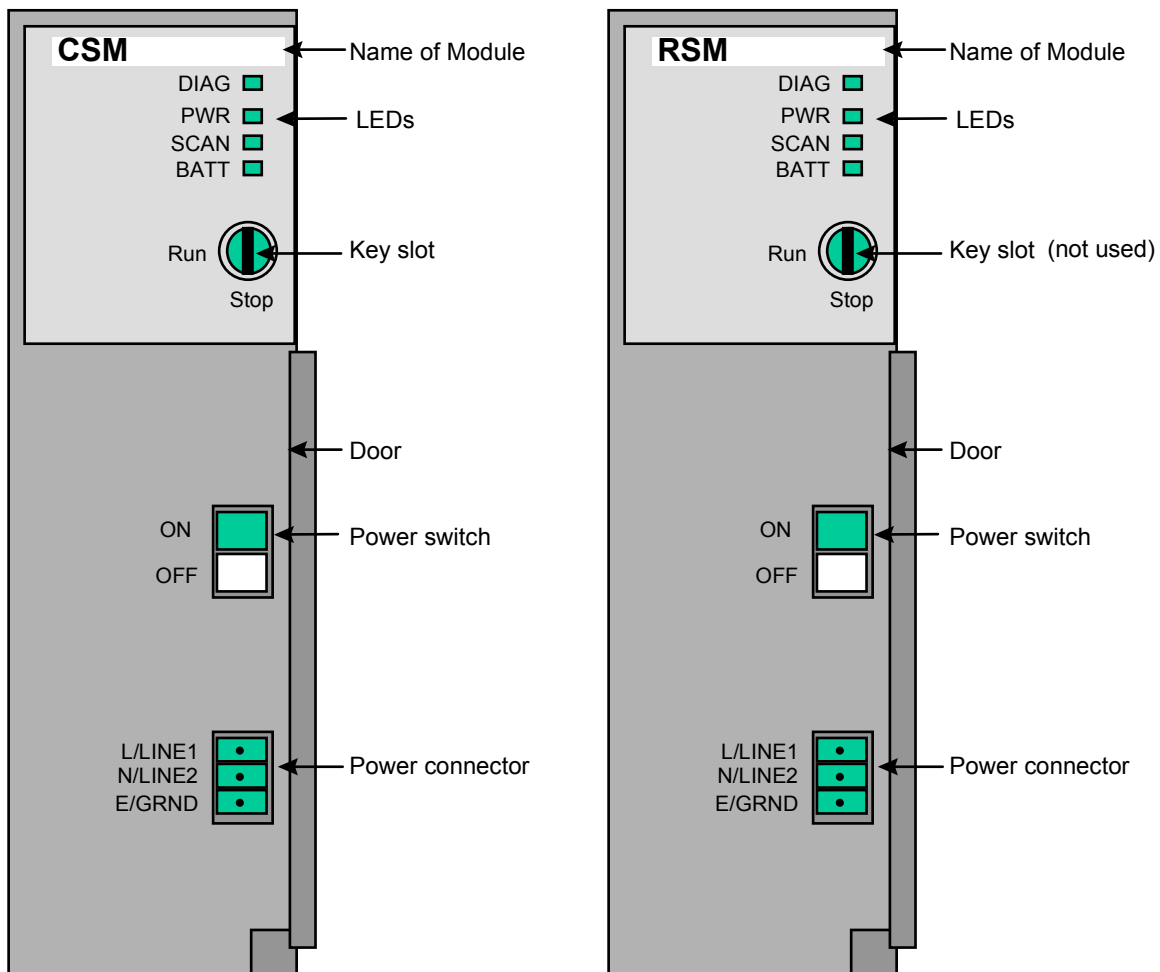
CSM
Name of Module
DIAG
PWR
SCAN
BATT
LEDs
Run
Stop
Key slot
Door
ON
OFF
Power switch
L/LINE1
N/LINE2
E/GRND
Power connector

RSM
Name of Module
DIAG
PWR
SCAN
BATT
LEDs
Run
Stop
Key slot (not used)
Door
ON
OFF
Power switch
L/LINE1
N/LINE2
E/GRND
Power connector